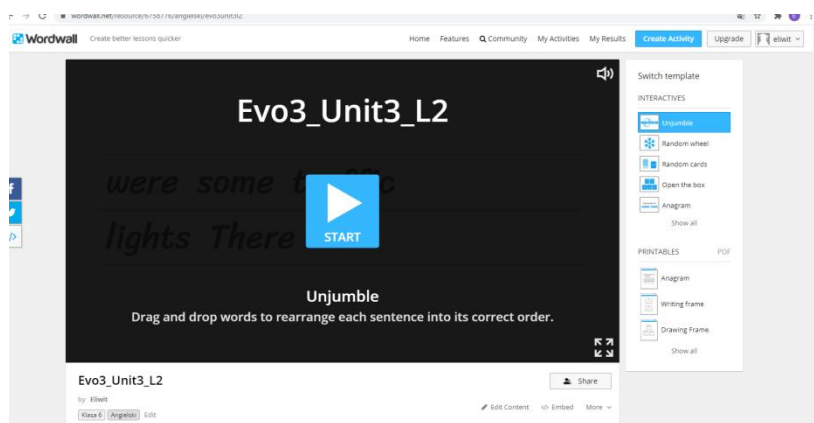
wordwall.net/resource/6758776/angielski/evo3unit3l2

Wordwall Create better lessons quicker

Home Features Community My Activities My Results Create Activity Upgrade ellwit

Evo3_Unit3_L2

were some tr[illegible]ic lights There

START

Unjumble
Drag and drop words to rearrange each sentence into its correct order.

Switch template

INTERACTIVES

Unjumble
Random wheel
Random cards
Open the box
Anagram
Show all

PRINTABLES PDF

Anagram
Writing frame
Drawing Frame
Show all

Evo3_Unit3_L2

by Ellwit

Klase 6 Angielski Edit

Share

Edit Content Embed More